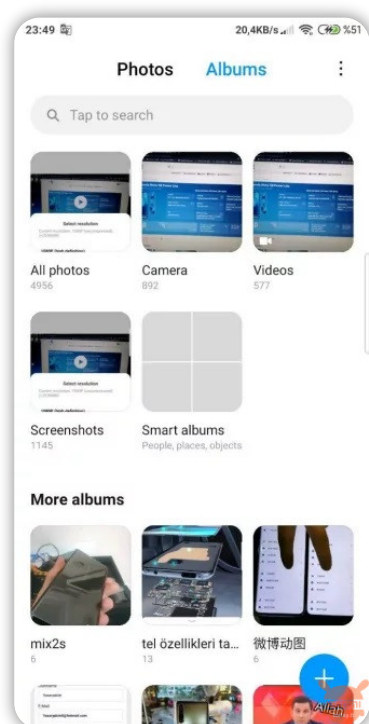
23:49
20,4KB/s %51

Photos Albums

Tap to search

Select resolution

All photos
4956

Camera
892

Videos
577

Select resolution

Screenshots
1145

Smart albums
People, places, objects

More albums

mix2s
6

tel özellikleri ta...
13

微博动图
6

+

Allah